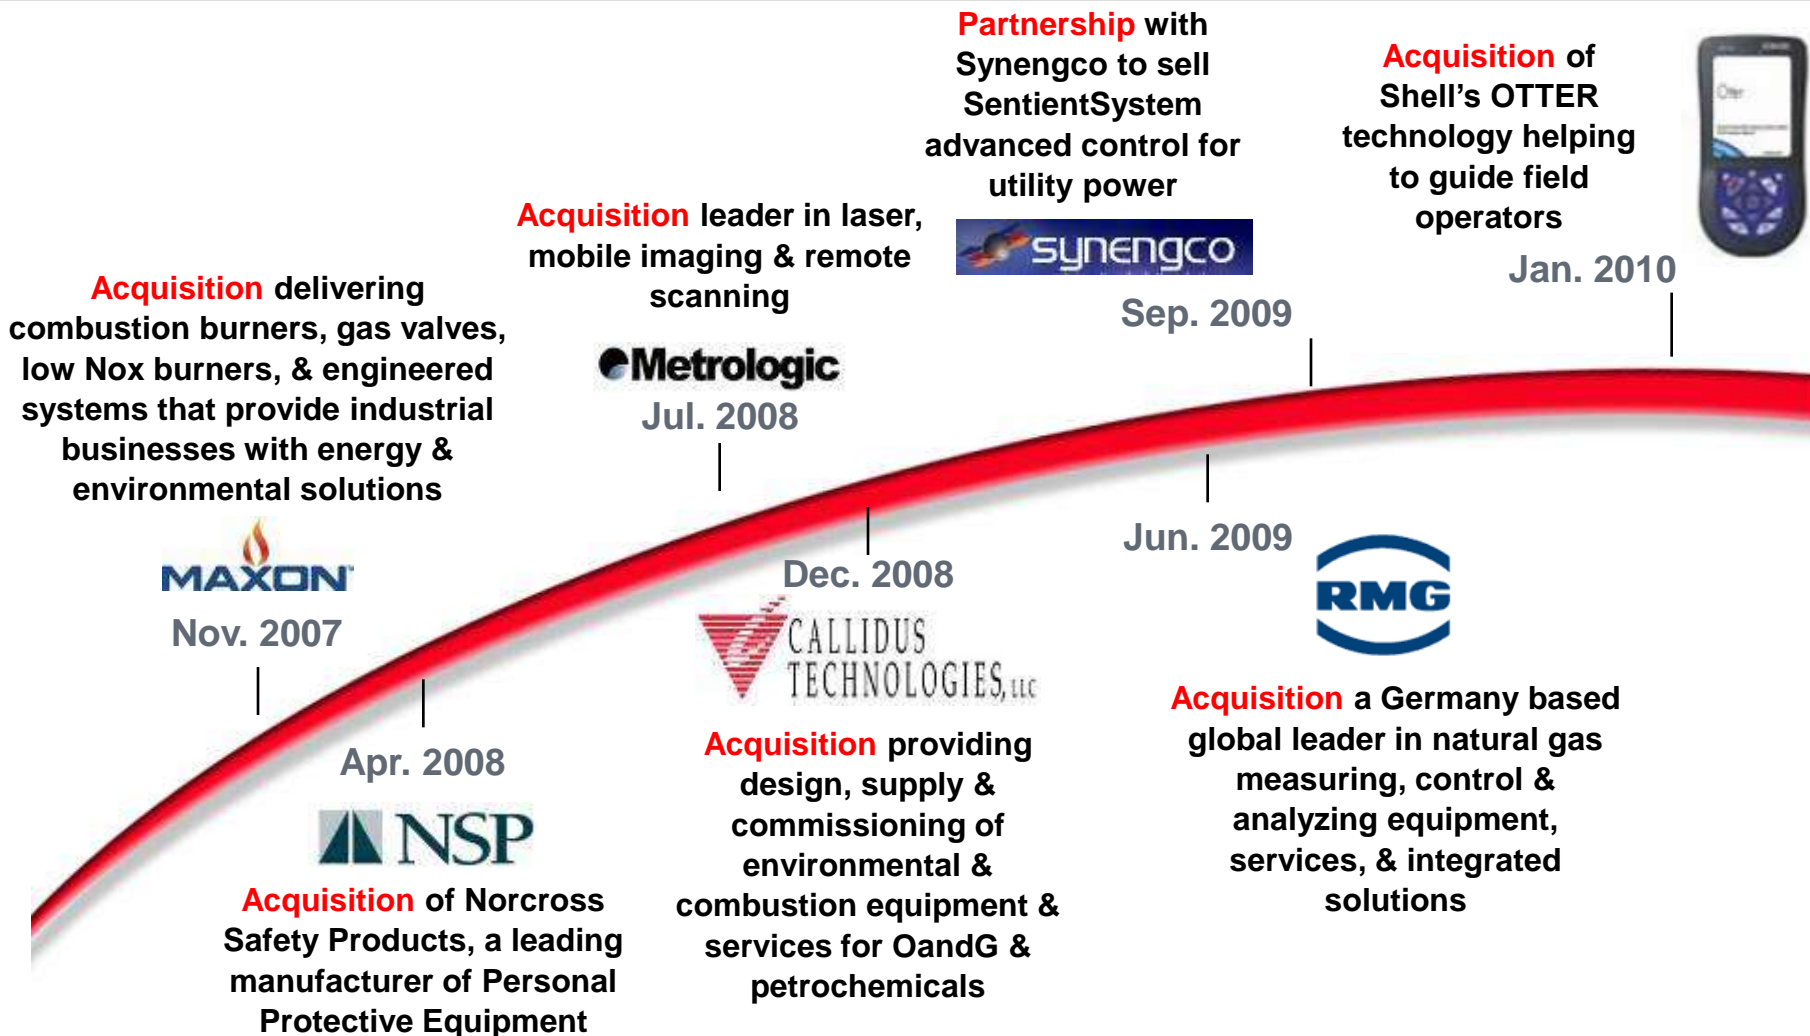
Acquisition delivering combustion burners, gas valves, low Nox burners, & engineered systems that provide industrial businesses with energy & environmental solutions

MAXON

Nov. 2007

Apr. 2008

NSP

Acquisition of Norcross Safety Products, a leading manufacturer of Personal Protective Equipment

Acquisition leader in laser, mobile imaging & remote scanning

Metrologic

Jul. 2008

Dec. 2008

CALLIDUS TECHNOLOGIES, LLC

Acquisition providing design, supply & commissioning of environmental & combustion equipment & services for OandG & petrochemicals

Partnership with Synengco to sell SentientSystem advanced control for utility power

synengco

Sep. 2009

Jun. 2009

RMG

Acquisition a Germany based global leader in natural gas measuring, control & analyzing equipment, services, & integrated solutions

Acquisition of Shell's OTTER technology helping to guide field operators

Jan. 2010